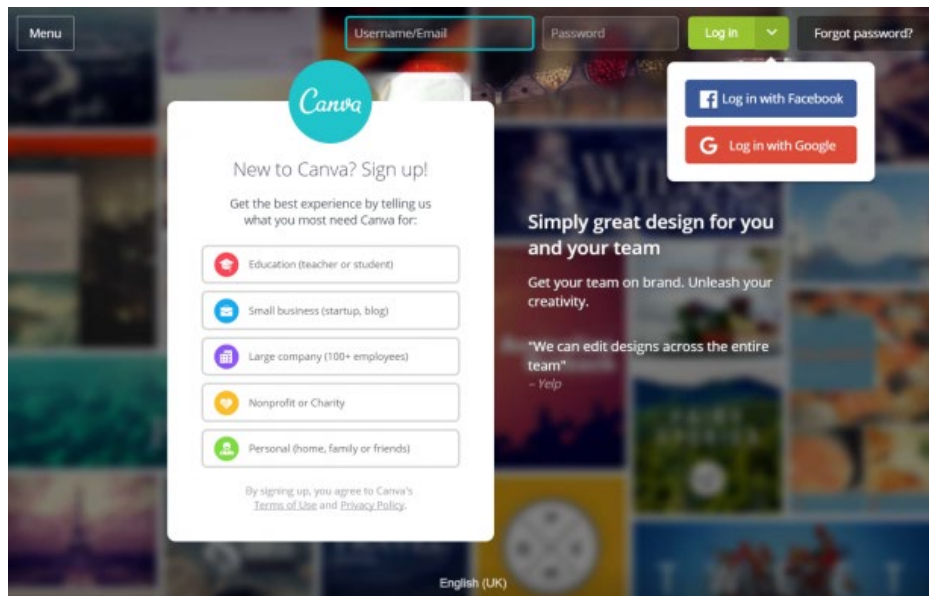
Menu

Username/Email

Password

Log in

Forgot password?

Log in with Facebook

Log in with Google

Canva

New to Canva? Sign up!

Get the best experience by telling us what you most need Canva for:

Education (teacher or student)

Small business (startup, blog)

Large company (100+ employees)

Nonprofit or Charity

Personal (home, family or friends)

By signing up, you agree to Canva's Terms of Use and Privacy Policy.

Simply great design for you and your team

Get your team on brand. Unleash your creativity.

"We can edit designs across the entire team"
– Yelp

English (UK)